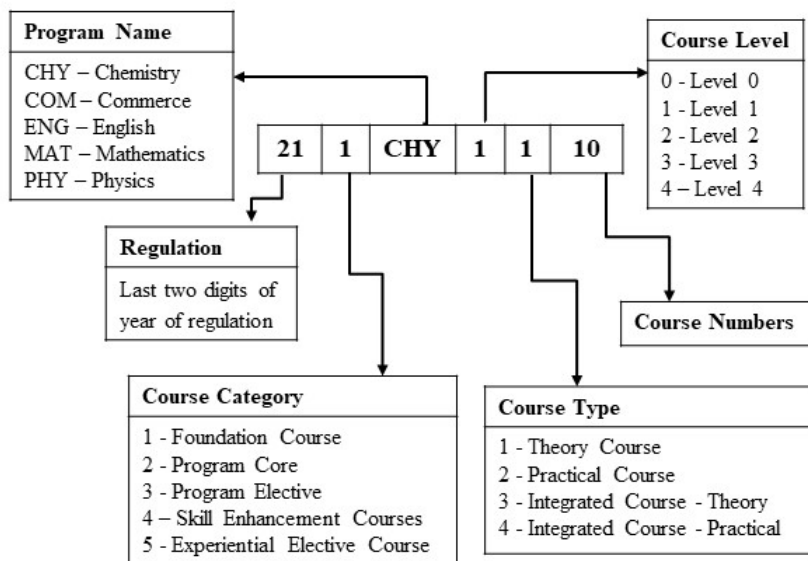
**Program Name**

CHY – Chemistry
COM – Commerce
ENG – English
MAT – Mathematics
PHY – Physics

| 21 | 1 | CHY | 1 | 1 | 10 |
|---|---|---|---|---|---|

**Course Level**

0 - Level 0
1 - Level 1
2 - Level 2
3 - Level 3
4 – Level 4

**Regulation**

Last two digits of year of regulation

**Course Numbers**

**Course Category**

1 - Foundation Course
2 - Program Core
3 - Program Elective
4 – Skill Enhancement Courses
5 - Experiential Elective Course

**Course Type**

1 - Theory Course
2 - Practical Course
3 - Integrated Course - Theory
4 - Integrated Course - Practical